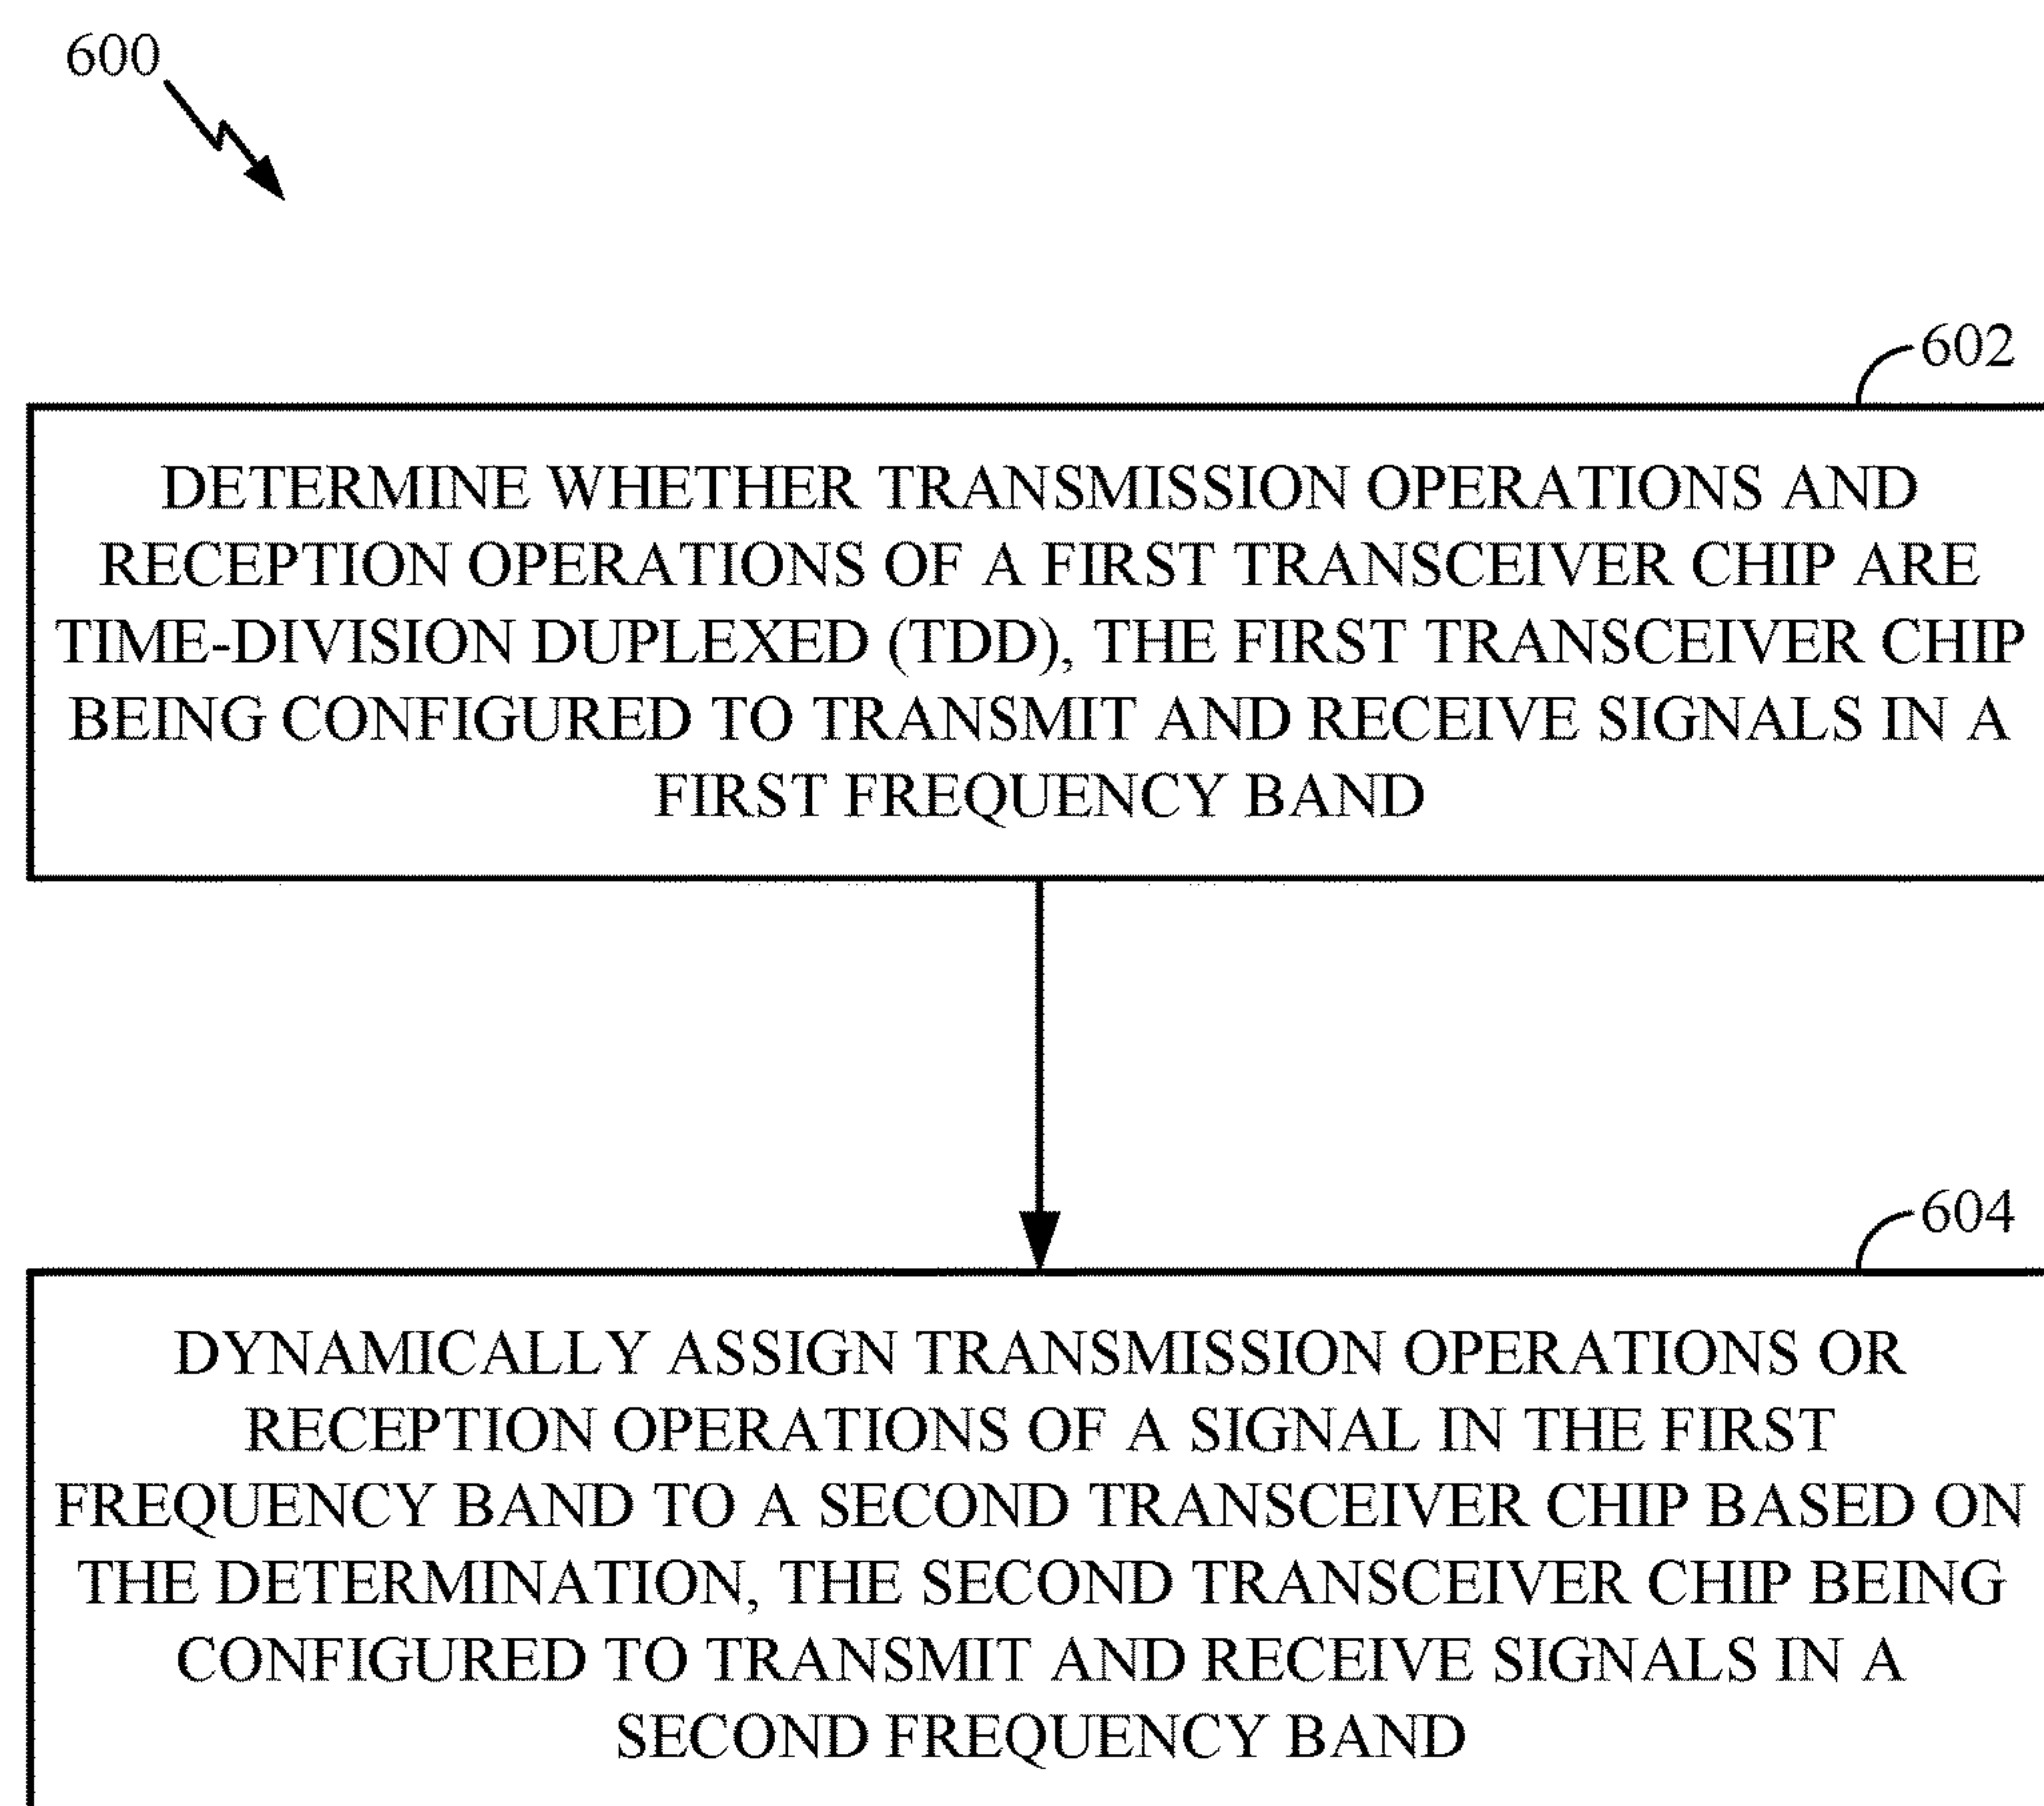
600

602

DETERMINE WHETHER TRANSMISSION OPERATIONS AND RECEPTION OPERATIONS OF A FIRST TRANSCEIVER CHIP ARE TIME-DIVISION DUPLEXED (TDD), THE FIRST TRANSCEIVER CHIP BEING CONFIGURED TO TRANSMIT AND RECEIVE SIGNALS IN A FIRST FREQUENCY BAND

604

DYNAMICALLY ASSIGN TRANSMISSION OPERATIONS OR RECEPTION OPERATIONS OF A SIGNAL IN THE FIRST FREQUENCY BAND TO A SECOND TRANSCEIVER CHIP BASED ON THE DETERMINATION, THE SECOND TRANSCEIVER CHIP BEING CONFIGURED TO TRANSMIT AND RECEIVE SIGNALS IN A SECOND FREQUENCY BAND